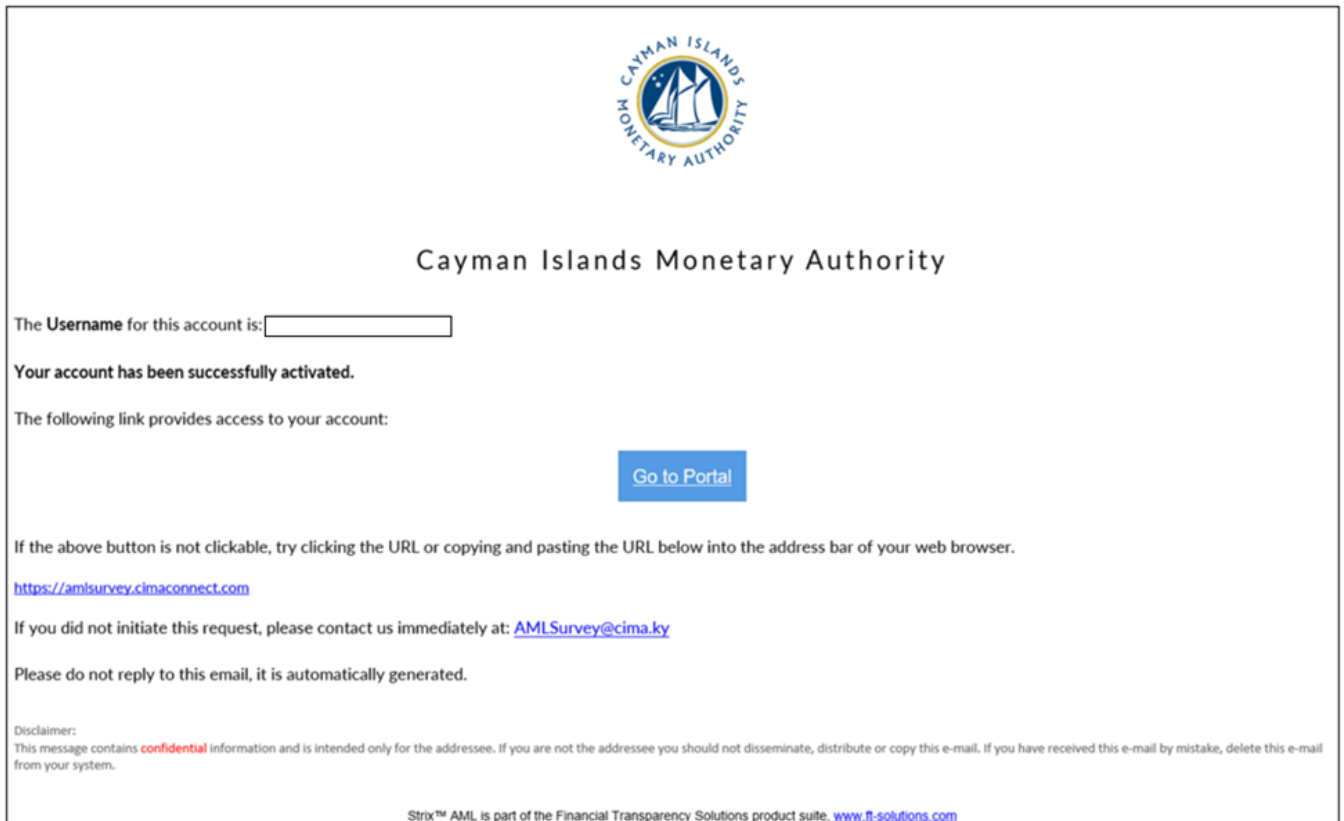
CAYMAN ISLANDS MONETARY AUTHORITY

Cayman Islands Monetary Authority

The **Username** for this account is:

**Your account has been successfully activated.**

The following link provides access to your account:

Go to Portal

If the above button is not clickable, try clicking the URL or copying and pasting the URL below into the address bar of your web browser.

https://amlsurvey.cimaconnect.com

If you did not initiate this request, please contact us immediately at: AMLSurvey@cima.ky

Please do not reply to this email, it is automatically generated.

Disclaimer:
This message contains confidential information and is intended only for the addressee. If you are not the addressee you should not disseminate, distribute or copy this e-mail. If you have received this e-mail by mistake, delete this e-mail from your system.

Strix™ AML is part of the Financial Transparency Solutions product suite. www.ft-solutions.com